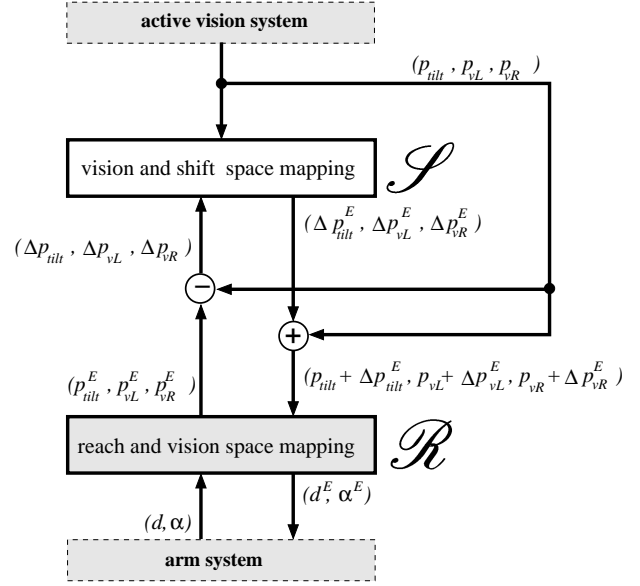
active vision system

$(p_{tilt}, p_{vL}, p_{vR})$

vision and shift space mapping

$\mathscr{S}$

$(\Delta p_{tilt}^{E}, \Delta p_{vL}^{E}, \Delta p_{vR}^{E})$

$(\Delta p_{tilt}, \Delta p_{vL}, \Delta p_{vR})$

$-$

$+$

$(p_{tilt}^{E}, p_{vL}^{E}, p_{vR}^{E})$

$(p_{tilt} + \Delta p_{tilt}^{E}, p_{vL} + \Delta p_{vL}^{E}, p_{vR} + \Delta p_{vR}^{E})$

reach and vision space mapping

$\mathscr{R}$

$(d^{E}, \alpha^{E})$

$(d, \alpha)$

arm system